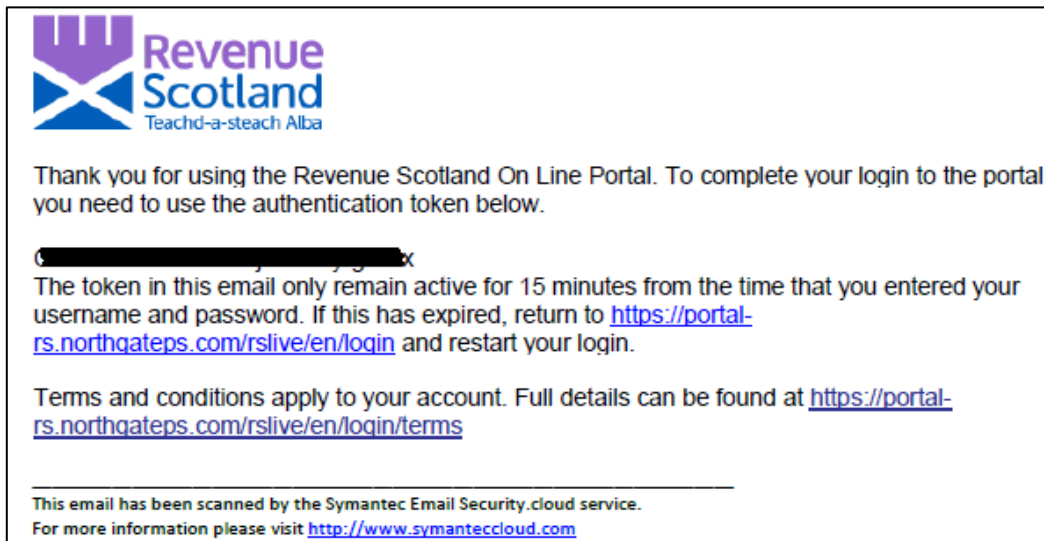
Revenue Scotland
Teachd-a-steach Alba

Thank you for using the Revenue Scotland On Line Portal. To complete your login to the portal you need to use the authentication token below.

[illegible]
The token in this email only remain active for 15 minutes from the time that you entered your username and password. If this has expired, return to https://portal-rs.northgateps.com/rslive/en/login and restart your login.

Terms and conditions apply to your account. Full details can be found at https://portal-rs.northgateps.com/rslive/en/login/terms

This email has been scanned by the Symantec Email Security.cloud service.
For more information please visit http://www.symanteccloud.com